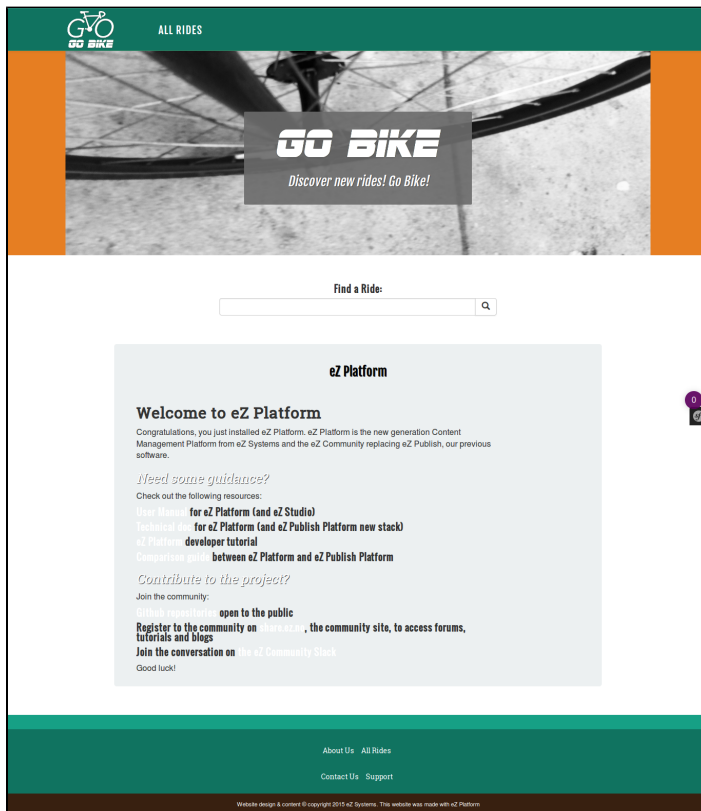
GO BIKE

ALL RIDES

GO BIKE

Discover new rides! Go Bike!

Find a Ride:

eZ Platform

Welcome to eZ Platform

Congratulations, you just installed eZ Platform. eZ Platform is the new generation Content Management Platform from eZ Systems and the eZ Community replacing eZ Publish, our previous software.

Need some guidance?

Check out the following resources:

User Manual for eZ Platform (and eZ Studio)
Technical doc for eZ Platform (and eZ Publish Platform new stack)
eZ Platform developer tutorial
Comparison guide between eZ Platform and eZ Publish Platform

Contribute to the project?

Join the community:

Github repositories open to the public
Register to the community on share.ez.no, the community site, to access forums, tutorials and blogs
Join the conversation on the eZ Community Slack

Good luck!

About Us All Rides

Contact Us Support

Website design & content © copyright 2015 eZ Systems. This website was made with eZ Platform